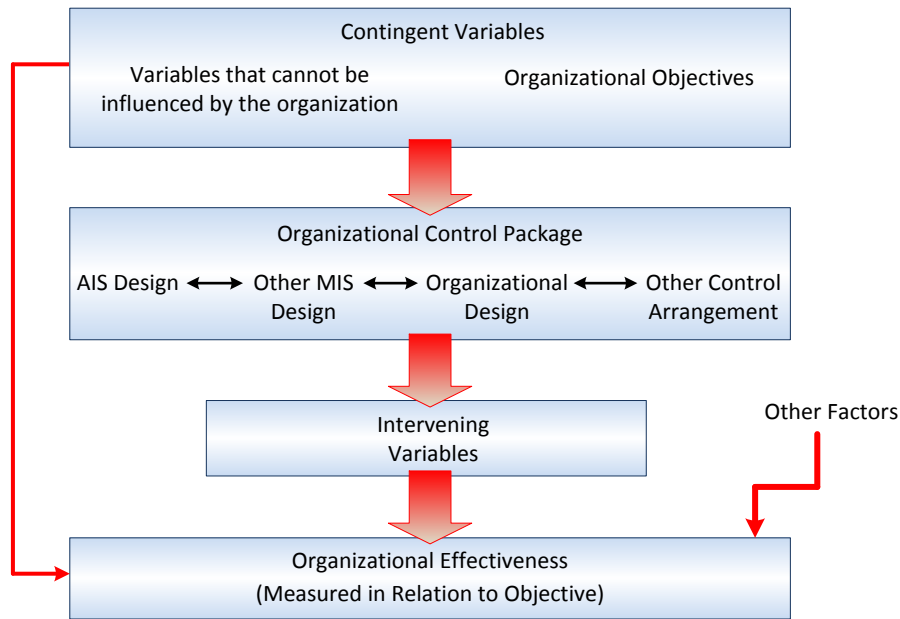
Contingent Variables

Variables that cannot be influenced by the organization

Organizational Objectives

Organizational Control Package

AIS Design

Other MIS Design

Organizational Design

Other Control Arrangement

Intervening Variables

Other Factors

Organizational Effectiveness
(Measured in Relation to Objective)